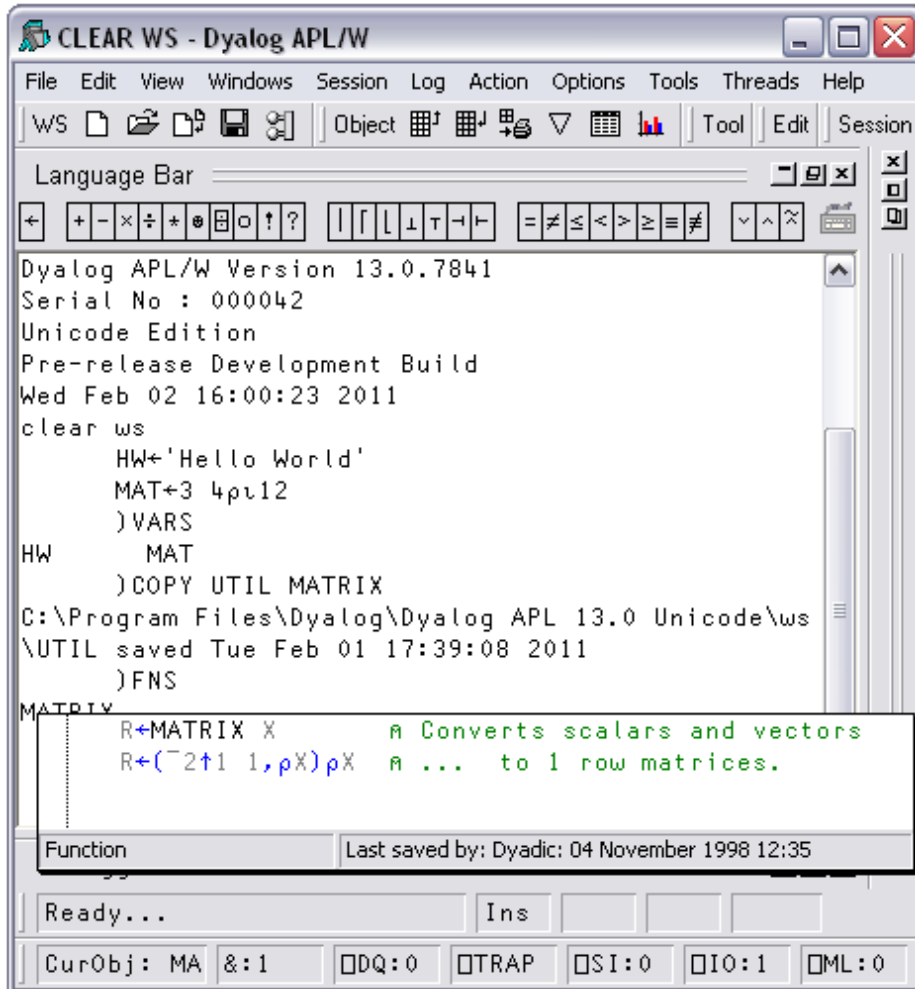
CLEAR WS - Dyalog APL/W

File Edit View Windows Session Log Action Options Tools Threads Help

WS Object Tool Edit Session

Language Bar

← + - × ÷ * ⍟ ⌹ ○ ! ? | ⌈ ⌊ ⊥ ⊤ ⊣ ⊢ = ≠ ≤ < > ≥ ≡ ≢ ∨ ∧ ⍲

Dyalog APL/W Version 13.0.7841
Serial No : 000042
Unicode Edition
Pre-release Development Build
Wed Feb 02 16:00:23 2011
clear ws
      HW←'Hello World'
      MAT←3 4⍴⍳12
      )VARS
HW      MAT
      )COPY UTIL MATRIX
C:\Program Files\Dyalog\Dyalog APL 13.0 Unicode\ws\UTIL saved Tue Feb 01 17:39:08 2011
      )FNS
MATRIX

R←MATRIX X          ⍝ Converts scalars and vectors
R←(¯2↑1 1,⍴X)⍴X  ⍝ ...  to 1 row matrices.

Function | Last saved by: Dyadic: 04 November 1998 12:35

Ready... | Ins

CurObj: MA | &:1 | ⎕DQ:0 | ⎕TRAP | ⎕SI:0 | ⎕IO:1 | ⎕ML:0